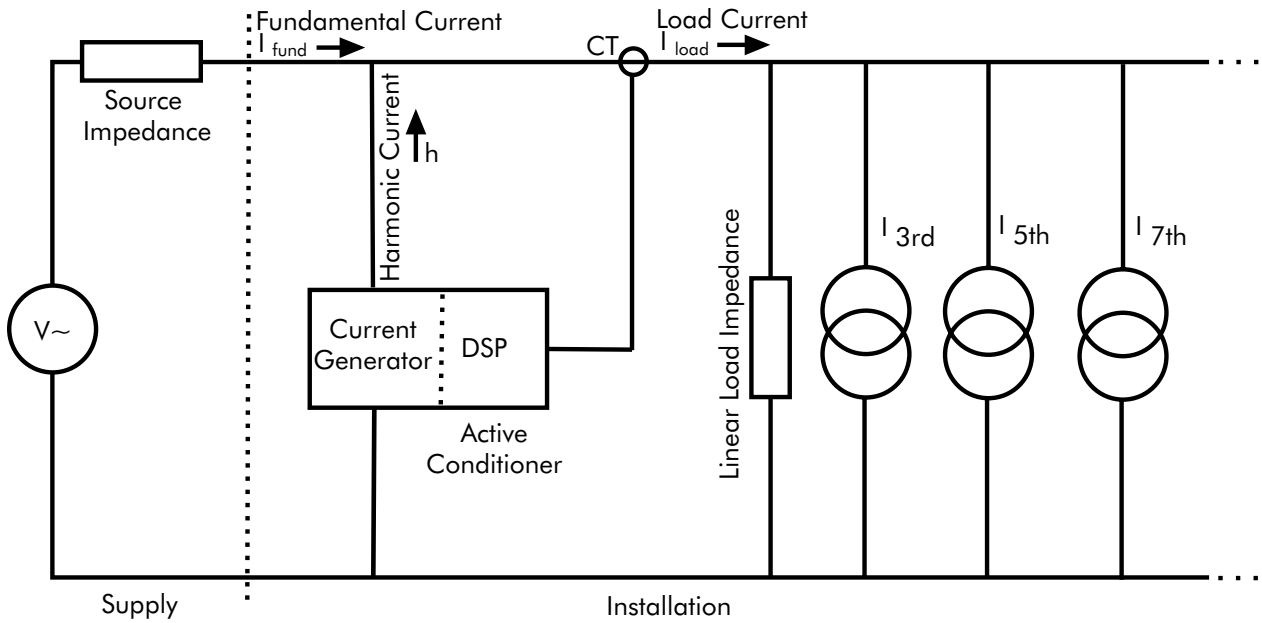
Fundamental Current
$I_{fund}$

Load Current
CT
$I_{load}$

Source Impedance

Harmonic Current
$I_h$

V~

Current Generator

DSP

Active Conditioner

Linear Load Impedance

$I_{3rd}$
$I_{5th}$
$I_{7th}$

Supply

Installation